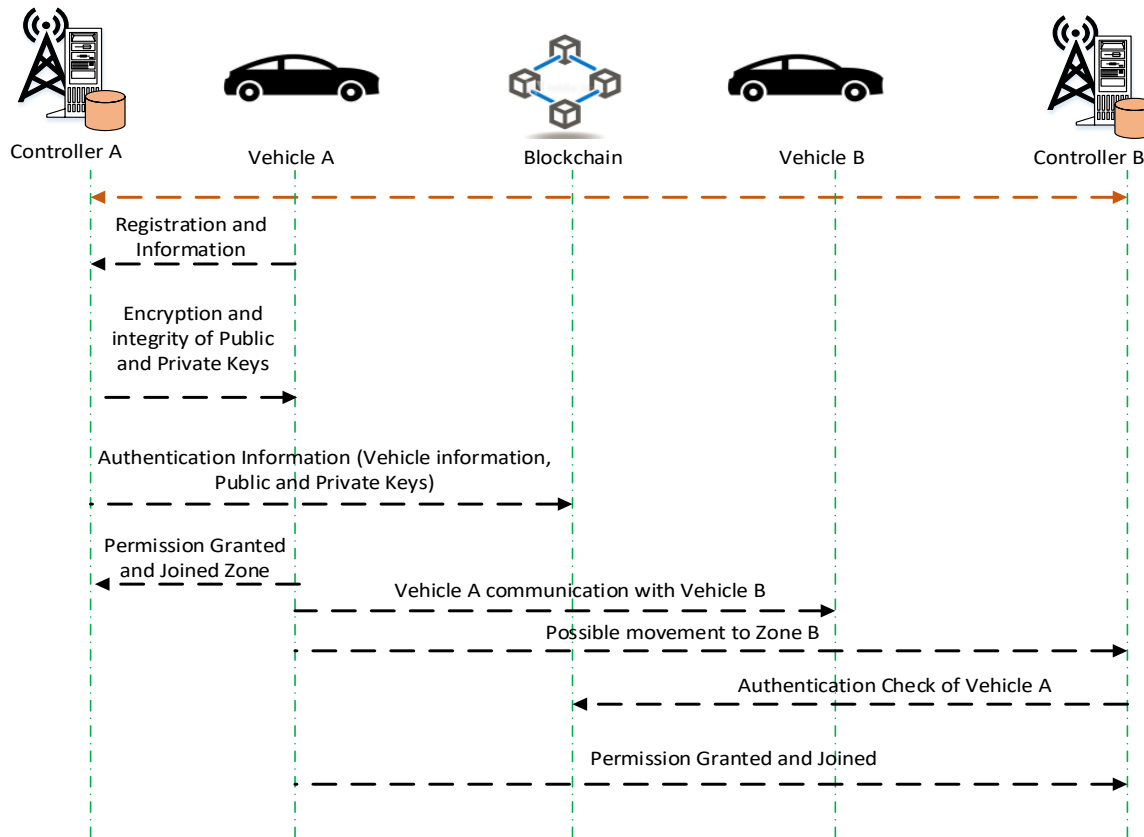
Controller A

Vehicle A

Blockchain

Vehicle B

Controller B

Registration and Information

Encryption and integrity of Public and Private Keys

Authentication Information (Vehicle information, Public and Private Keys)

Permission Granted and Joined Zone

Vehicle A communication with Vehicle B

Possible movement to Zone B

Authentication Check of Vehicle A

Permission Granted and Joined